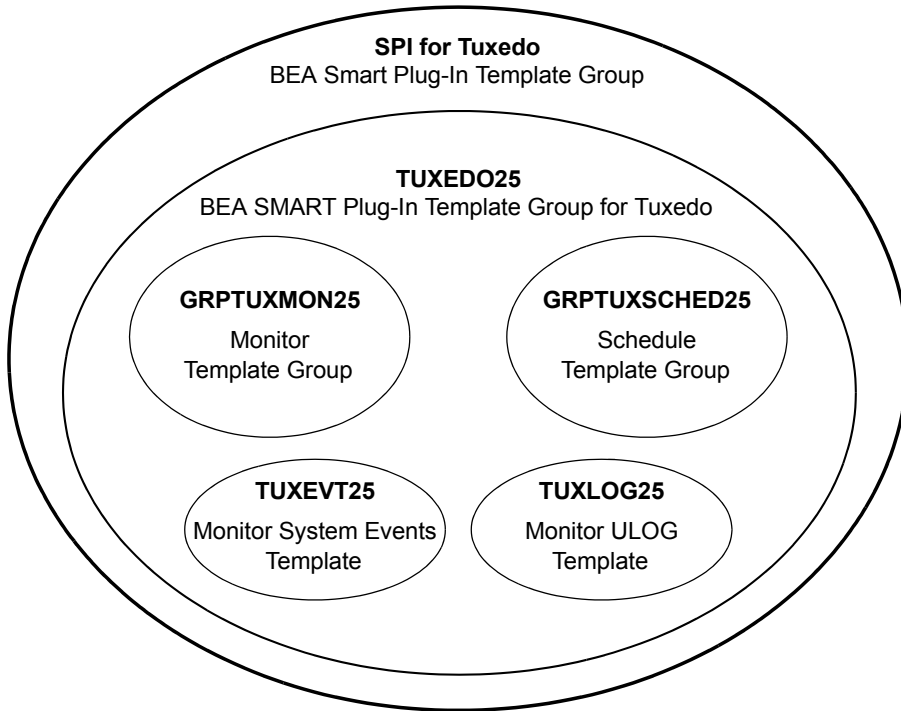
SPI for Tuxedo
BEA Smart Plug-In Template Group

TUXEDO25
BEA SMART Plug-In Template Group for Tuxedo

GRPTUXMON25
Monitor Template Group

GRPTUXSCHED25
Schedule Template Group

TUXEVT25
Monitor System Events Template

TUXLOG25
Monitor ULOG Template